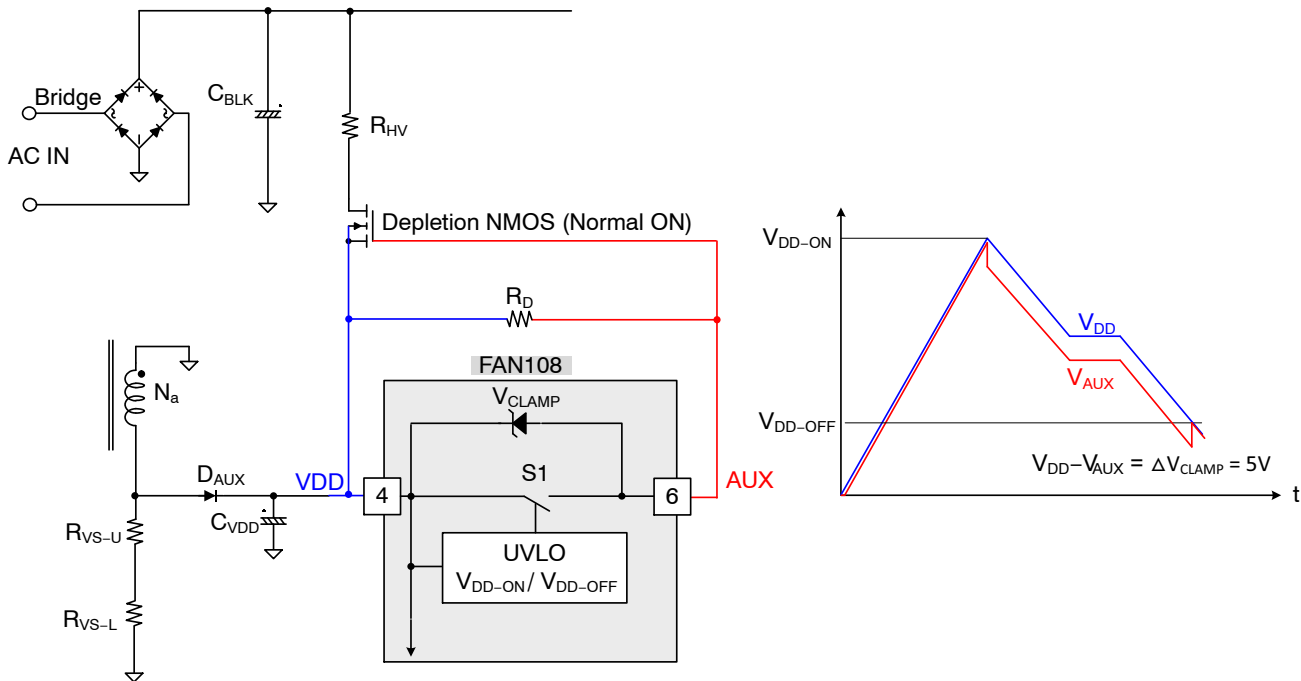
Bridge

AC IN

$C_{BLK}$

$R_{HV}$

Depletion NMOS (Normal ON)

$R_D$

FAN108

$N_a$

$V_{CLAMP}$

$D_{AUX}$

VDD

$C_{VDD}$

4

S1

6

AUX

$R_{VS-U}$

UVLO

$V_{DD-ON}$ / $V_{DD-OFF}$

$R_{VS-L}$

$V_{DD-ON}$

$V_{DD}$

$V_{AUX}$

$V_{DD-OFF}$

$V_{DD}-V_{AUX} = \Delta V_{CLAMP} = 5V$

t